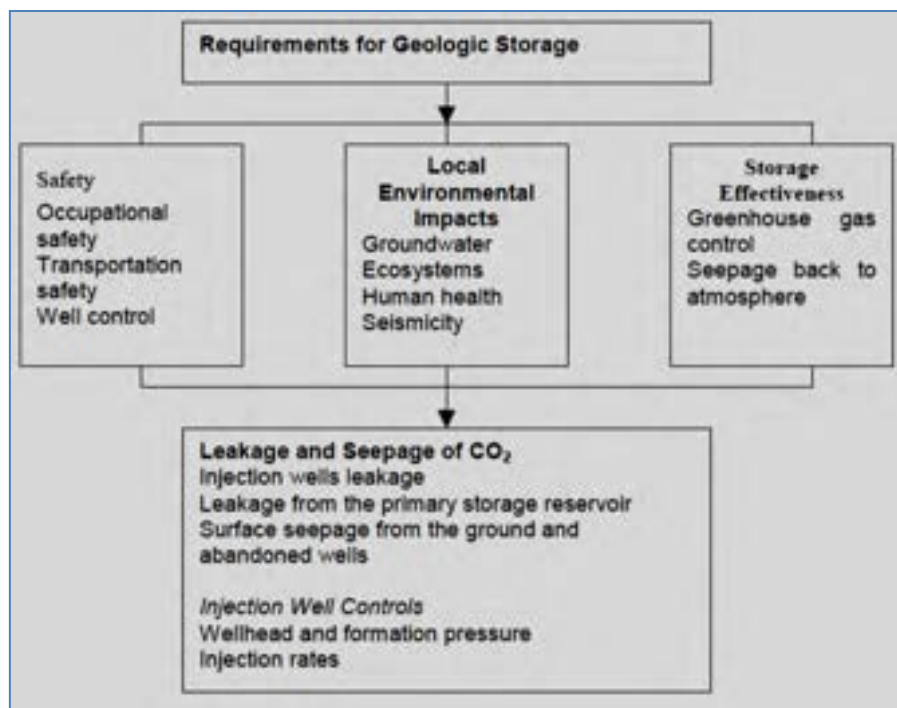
Requirements for Geologic Storage

Safety
Occupational safety
Transportation safety
Well control

Local Environmental Impacts
Groundwater
Ecosystems
Human health
Seismicity

Storage Effectiveness
Greenhouse gas control
Seepage back to atmosphere

Leakage and Seepage of $CO_2$
Injection wells leakage
Leakage from the primary storage reservoir
Surface seepage from the ground and abandoned wells

Injection Well Controls
Wellhead and formation pressure
Injection rates